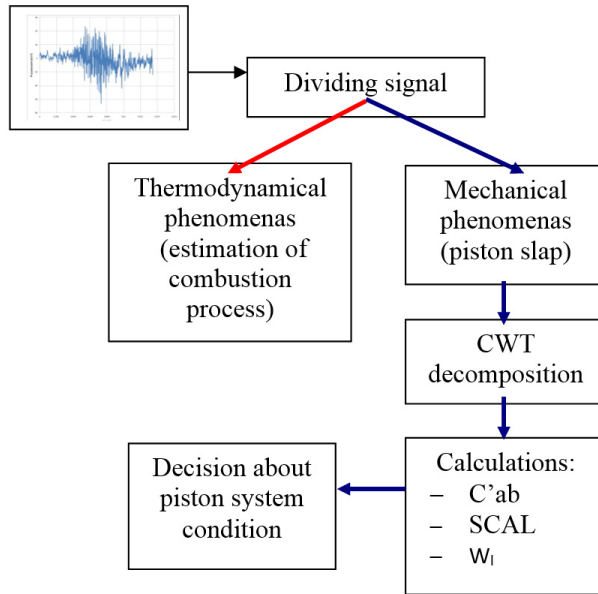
Dividing signal

Thermodynamical phenomenas (estimation of combustion process)

Mechanical phenomenas (piston slap)

CWT decomposition

Calculations:
– C’ab
– SCAL
– $W_l$

Decision about piston system condition